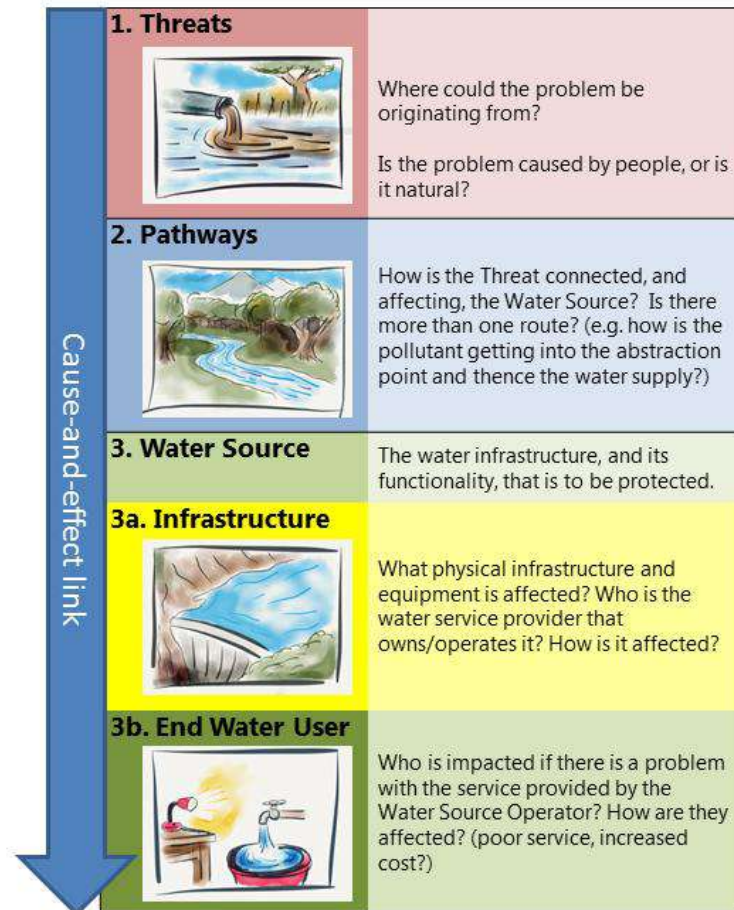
Cause-and-effect link

1. Threats

Where could the problem be originating from?

Is the problem caused by people, or is it natural?

2. Pathways

How is the Threat connected, and affecting, the Water Source? Is there more than one route? (e.g. how is the pollutant getting into the abstraction point and thence the water supply?)

3. Water Source

The water infrastructure, and its functionality, that is to be protected.

3a. Infrastructure

What physical infrastructure and equipment is affected? Who is the water service provider that owns/operates it? How is it affected?

3b. End Water User

Who is impacted if there is a problem with the service provided by the Water Source Operator? How are they affected? (poor service, increased cost?)